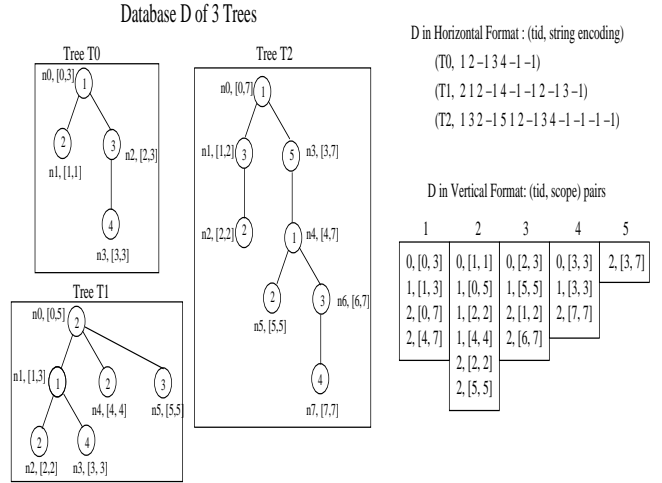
Database D of 3 Trees

Tree T0

n0, [0,3] 1

2 n1, [1,1]

3 n2, [2,3]

4 n3, [3,3]

Tree T1

n0, [0,5] 2

n1, [1,3] 1

2 n4, [4, 4]

3 n5, [5,5]

2 n2, [2,2]

4 n3, [3, 3]

Tree T2

n0, [0,7] 1

n1, [1,2] 3

5 n3, [3,7]

n2, [2,2] 2

1 n4, [4,7]

2 n5, [5,5]

3 n6, [6,7]

4 n7, [7,7]

D in Horizontal Format : (tid, string encoding)

(T0, 1 2 –1 3 4 –1 –1)

(T1, 2 1 2 –1 4 –1 –1 2 –1 3 –1)

(T2, 1 3 2 –1 5 1 2 –1 3 4 –1 –1 –1 –1)

D in Vertical Format: (tid, scope) pairs

| 1 | 2 | 3 | 4 | 5 |
|---|---|---|---|---|
| 0, [0, 3] | 0, [1, 1] | 0, [2, 3] | 0, [3, 3] | 2, [3, 7] |
| 1, [1, 3] | 1, [0, 5] | 1, [5, 5] | 1, [3, 3] | |
| 2, [0, 7] | 1, [2, 2] | 2, [1, 2] | 2, [7, 7] | |
| 2, [4, 7] | 1, [4, 4] | 2, [6, 7] | | |
| | 2, [2, 2] | | | |
| | 2, [5, 5] | | | |